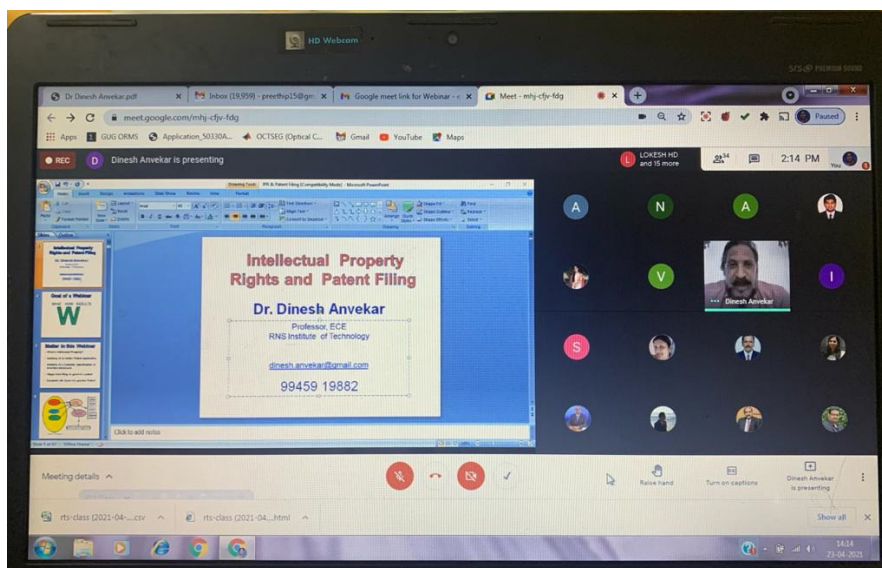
HD Webcam

Dr Dinesh Anvekar.pdf | Inbox (19,959) - preethip15@gm | Google meet link for Webinar - | Meet - mhj-cfjv-fdg

meet.google.com/mhj-cfjv-fdg

Paused

Apps | GUG ORMS | Application_50330A... | OCTSEG (Optical C... | Gmail | YouTube | Maps

REC

D Dinesh Anvekar is presenting

LOKESH HD and 15 more

34

2:14 PM

You

Intellectual Property Rights and Patent Filing

Dr. Dinesh Anvekar

Professor, ECE
RNS Institute of Technology

dinesh.anvekar@gmail.com

99459 19882

Goal of a Webinar

W

Click to add notes

A N A

Dinesh Anvekar

V I

S

Meeting details

Raise hand

Turn on captions

Dinesh Anvekar is presenting

rts-class (2021-04-....csv

rts-class (2021-04....html

Show all

14:14
23-04-2021